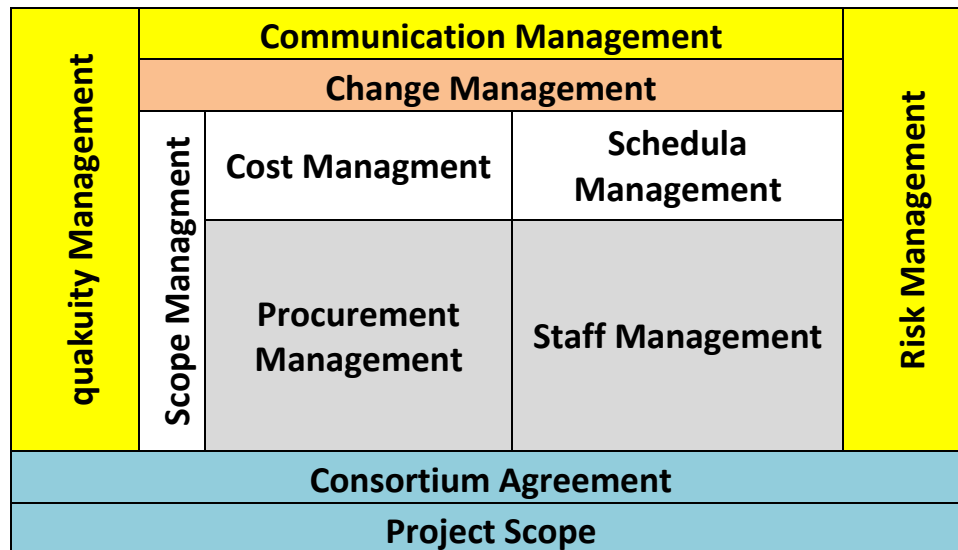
quakuity Management

Communication Management

Change Management

Scope Managment

Cost Managment

Schedula Management

Procurement Management

Staff Management

Risk Management

Consortium Agreement

Project Scope